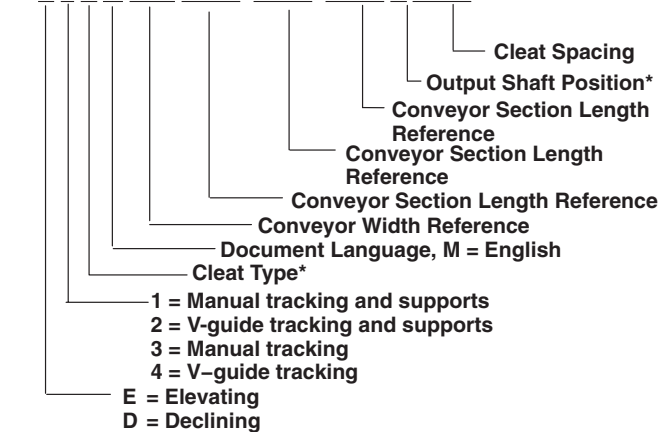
Cleat Spacing
Output Shaft Position*
Conveyor Section Length Reference
Conveyor Section Length Reference
Conveyor Section Length Reference
Conveyor Width Reference
Document Language, M = English
Cleat Type*
1 = Manual tracking and supports
2 = V-guide tracking and supports
3 = Manual tracking
4 = V–guide tracking
E = Elevating
D = Declining